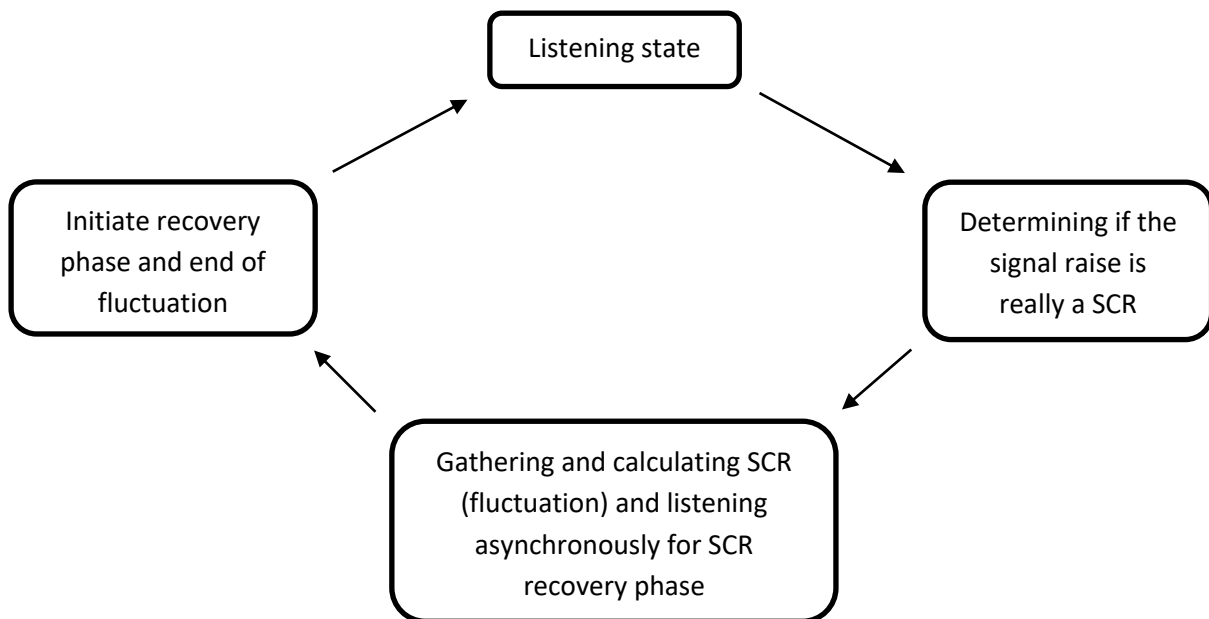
Listening state

Determining if the signal raise is really a SCR

Gathering and calculating SCR (fluctuation) and listening asynchronously for SCR recovery phase

Initiate recovery phase and end of fluctuation